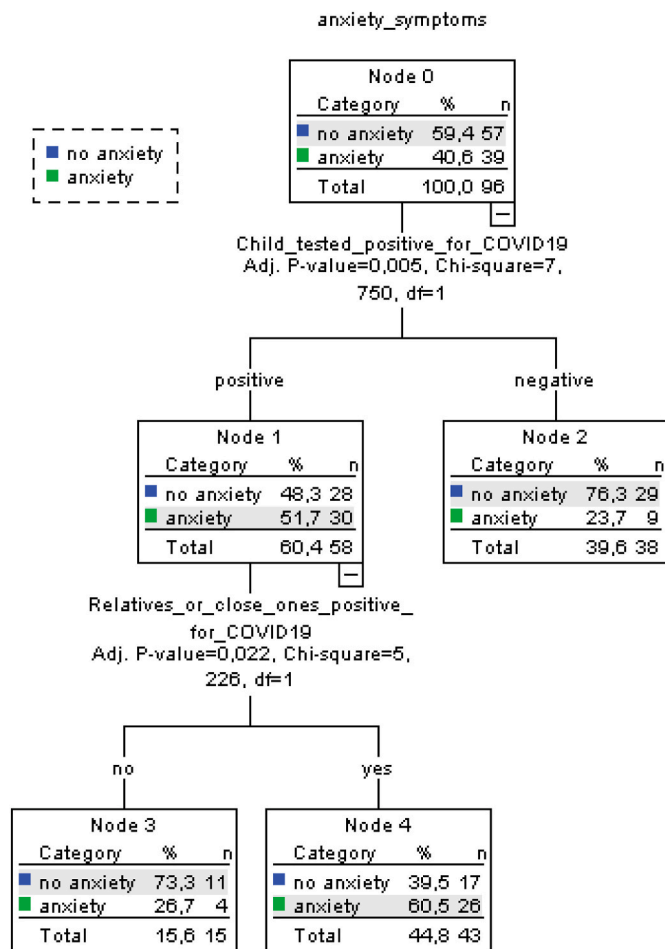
anxiety_symptoms

no anxiety
anxiety

Node 0

| Category | % | n |
|---|---|---|
| no anxiety | 59,4 | 57 |
| anxiety | 40,6 | 39 |
| Total | 100,0 | 96 |

Child_tested_positive_for_COVID19
Adj. P-value=0,005, Chi-square=7,750, df=1

positive

negative

Node 1

| Category | % | n |
|---|---|---|
| no anxiety | 48,3 | 28 |
| anxiety | 51,7 | 30 |
| Total | 60,4 | 58 |

Node 2

| Category | % | n |
|---|---|---|
| no anxiety | 76,3 | 29 |
| anxiety | 23,7 | 9 |
| Total | 39,6 | 38 |

Relatives_or_close_ones_positive_for_COVID19
Adj. P-value=0,022, Chi-square=5,226, df=1

no

yes

Node 3

| Category | % | n |
|---|---|---|
| no anxiety | 73,3 | 11 |
| anxiety | 26,7 | 4 |
| Total | 15,6 | 15 |

Node 4

| Category | % | n |
|---|---|---|
| no anxiety | 39,5 | 17 |
| anxiety | 60,5 | 26 |
| Total | 44,8 | 43 |